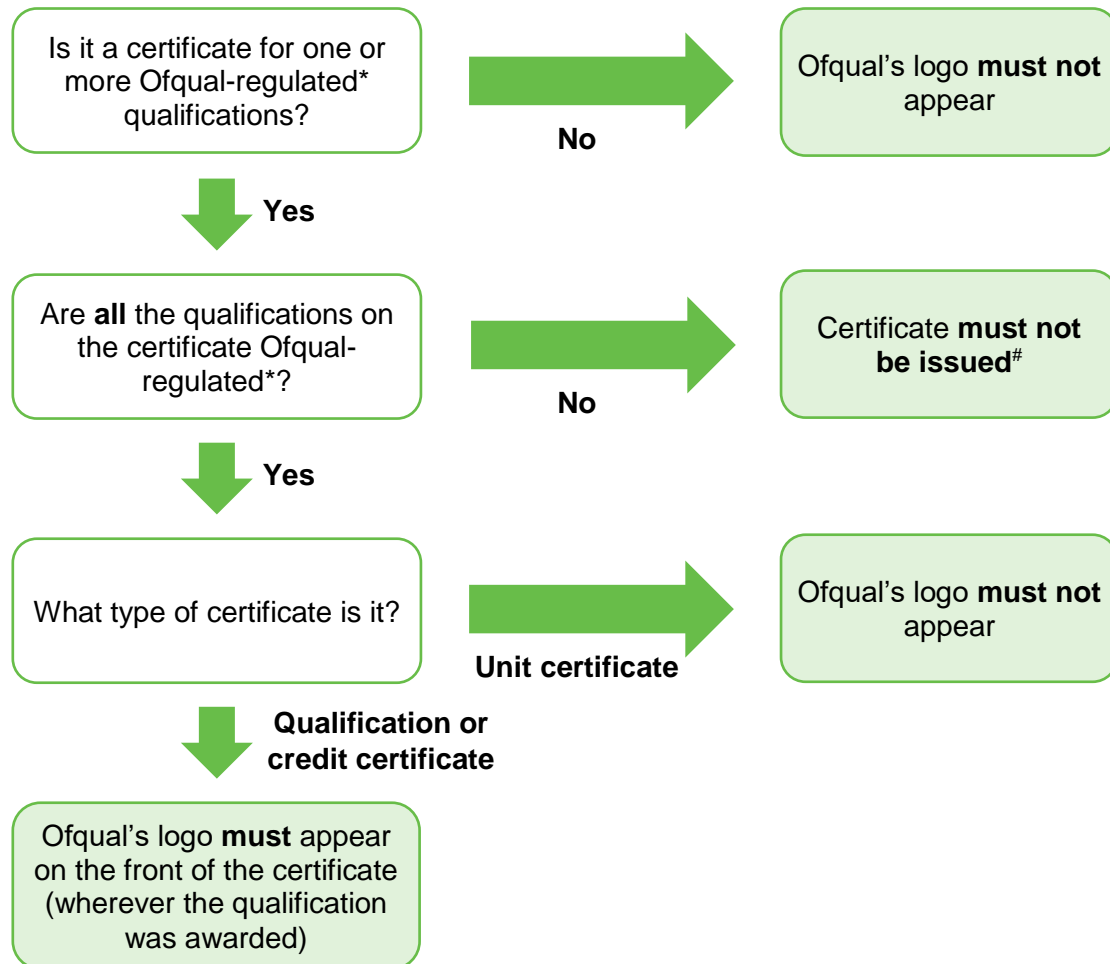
Is it a certificate for one or more Ofqual-regulated* qualifications?

No

Ofqual's logo **must not** appear

Yes

Are **all** the qualifications on the certificate Ofqual-regulated*?

No

Certificate **must not be issued**$^{\#}$

Yes

What type of certificate is it?

Unit certificate

Ofqual's logo **must not** appear

Qualification or credit certificate

Ofqual's logo **must** appear on the front of the certificate (wherever the qualification was awarded)